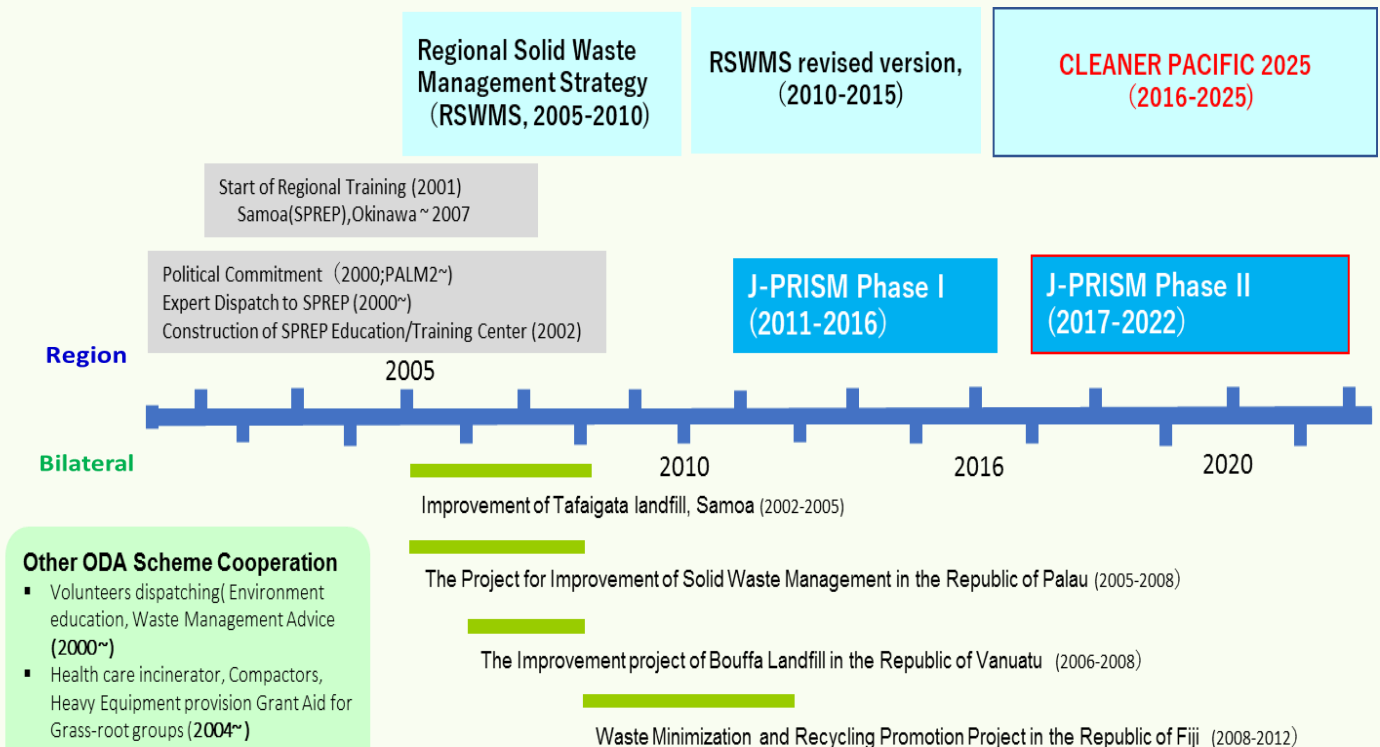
Regional Solid Waste Management Strategy (RSWMS, 2005-2010)

RSWMS revised version, (2010-2015)

CLEANER PACIFIC 2025 (2016-2025)

Start of Regional Training (2001)
Samoa(SPREP),Okinawa ~ 2007

Political Commitment（2000;PALM2~)
Expert Dispatch to SPREP (2000~)
Construction of SPREP Education/Training Center (2002)

J-PRISM Phase I (2011-2016)

J-PRISM Phase II (2017-2022)

Region

2005

Bilateral

2010

2016

2020

Improvement of Tafaigata landfill, Samoa (2002-2005)

Other ODA Scheme Cooperation
▪ Volunteers dispatching( Environment education, Waste Management Advice (2000~)
▪ Health care incinerator, Compactors, Heavy Equipment provision Grant Aid for Grass-root groups (2004~)

The Project for Improvement of Solid Waste Management in the Republic of Palau (2005-2008)

The Improvement project of Bouffa Landfill in the Republic of Vanuatu (2006-2008)

Waste Minimization and Recycling Promotion Project in the Republic of Fiji (2008-2012)